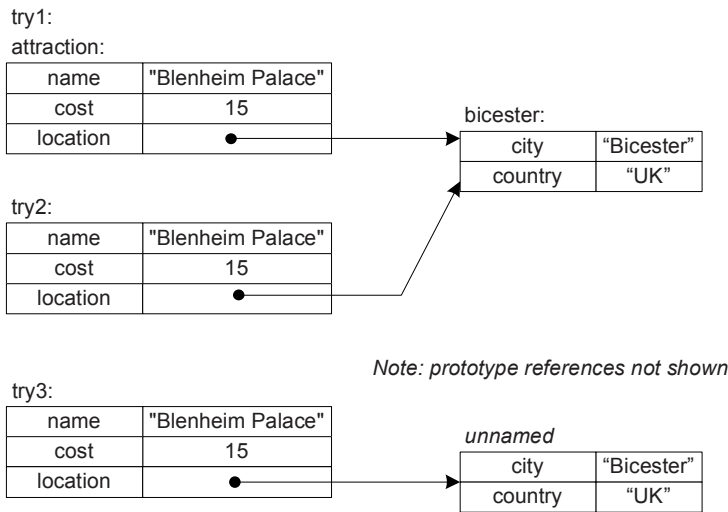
try1:
attraction:

| name | "Blenheim Palace" |
|---|---|
| cost | 15 |
| location | |

bicester:

| city | “Bicester” |
|---|---|
| country | “UK” |

try2:

| name | "Blenheim Palace" |
|---|---|
| cost | 15 |
| location | |

Note: prototype references not shown

try3:

| name | "Blenheim Palace" |
|---|---|
| cost | 15 |
| location | |

unnamed

| city | “Bicester” |
|---|---|
| country | “UK” |